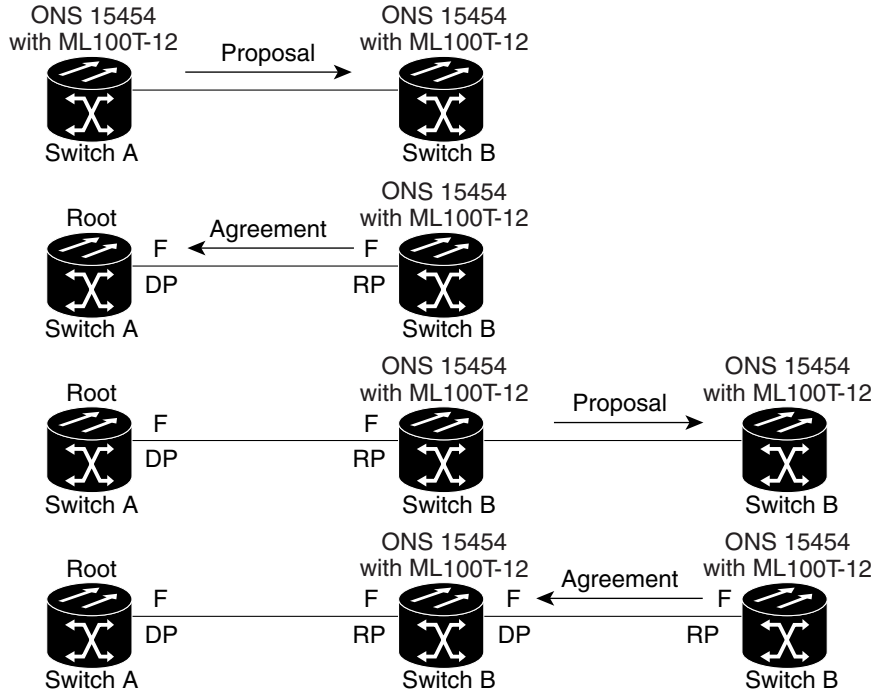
ONS 15454 with ML100T-12

Proposal

ONS 15454 with ML100T-12

Switch A

Switch B

ONS 15454 with ML100T-12

Root

Agreement

F

F

DP

RP

Switch A

Switch B

ONS 15454 with ML100T-12

ONS 15454 with ML100T-12

Root

Proposal

F

F

DP

RP

Switch A

Switch B

Switch B

ONS 15454 with ML100T-12

ONS 15454 with ML100T-12

Root

Agreement

F

F

F

F

DP

RP

DP

RP

Switch A

Switch B

Switch B